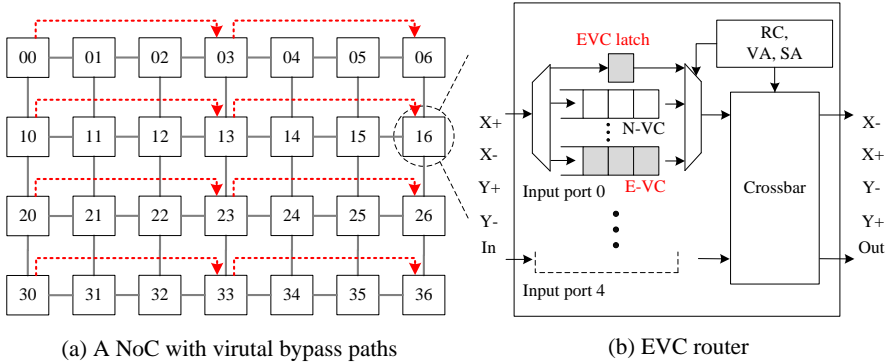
00 01 02 03 04 05 06

10 11 12 13 14 15 16

20 21 22 23 24 25 26

30 31 32 33 34 35 36

EVC latch

RC, VA, SA

X+

X-

Y+

Y-

In

N-VC

E-VC

Input port 0

Input port 4

Crossbar

X-

X+

Y-

Y+

Out

(a) A NoC with virutal bypass paths

(b) EVC router